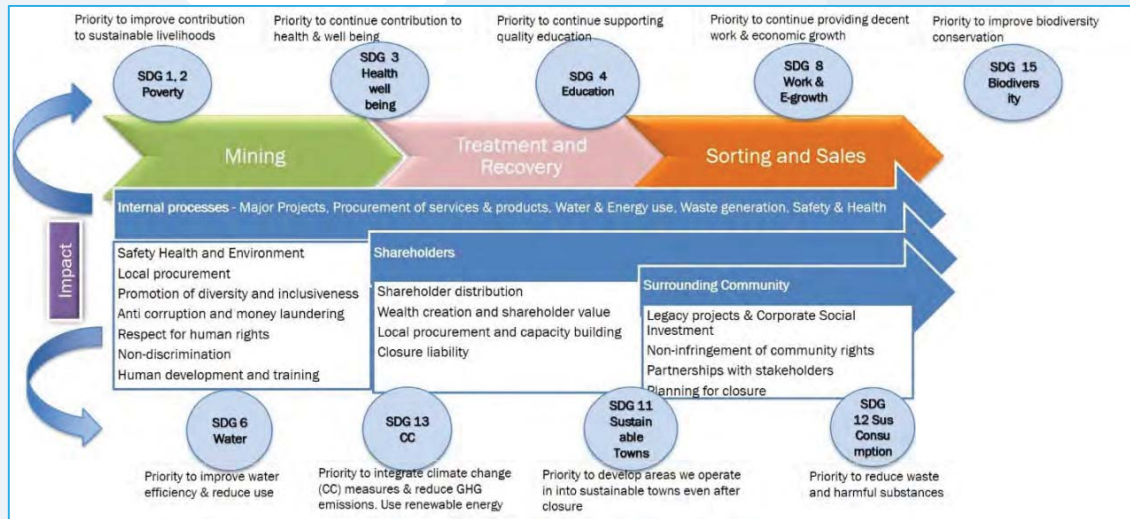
Priority to improve contribution to sustainable livelihoods

Priority to continue contribution to health & well being

Priority to continue supporting quality education

Priority to continue providing decent work & economic growth

Priority to improve biodiversity conservation

SDG 1, 2 Poverty

SDG 3 Health well being

SDG 4 Education

SDG 8 Work & E-growth

SDG 15 Biodivers ity

Mining

Treatment and Recovery

Sorting and Sales

Internal processes - Major Projects, Procurement of services & products, Water & Energy use, Waste generation, Safety & Health

Impact

Safety Health and Environment
Local procurement
Promotion of diversity and inclusiveness
Anti corruption and money laundering
Respect for human rights
Non-discrimination
Human development and training

Shareholders

Shareholder distribution
Wealth creation and shareholder value
Local procurement and capacity building
Closure liability

Surrounding Community

Legacy projects & Corporate Social Investment
Non-infringement of community rights
Partnerships with stakeholders
Planning for closure

SDG 6 Water

SDG 13 CC

SDG 11 Sustain able Towns

SDG 12 Sus Consu mption

Priority to improve water efficiency & reduce use

Priority to integrate climate change (CC) measures & reduce GHG emissions. Use renewable energy

Priority to develop areas we operate in into sustainable towns even after closure

Priority to reduce waste and harmful substances